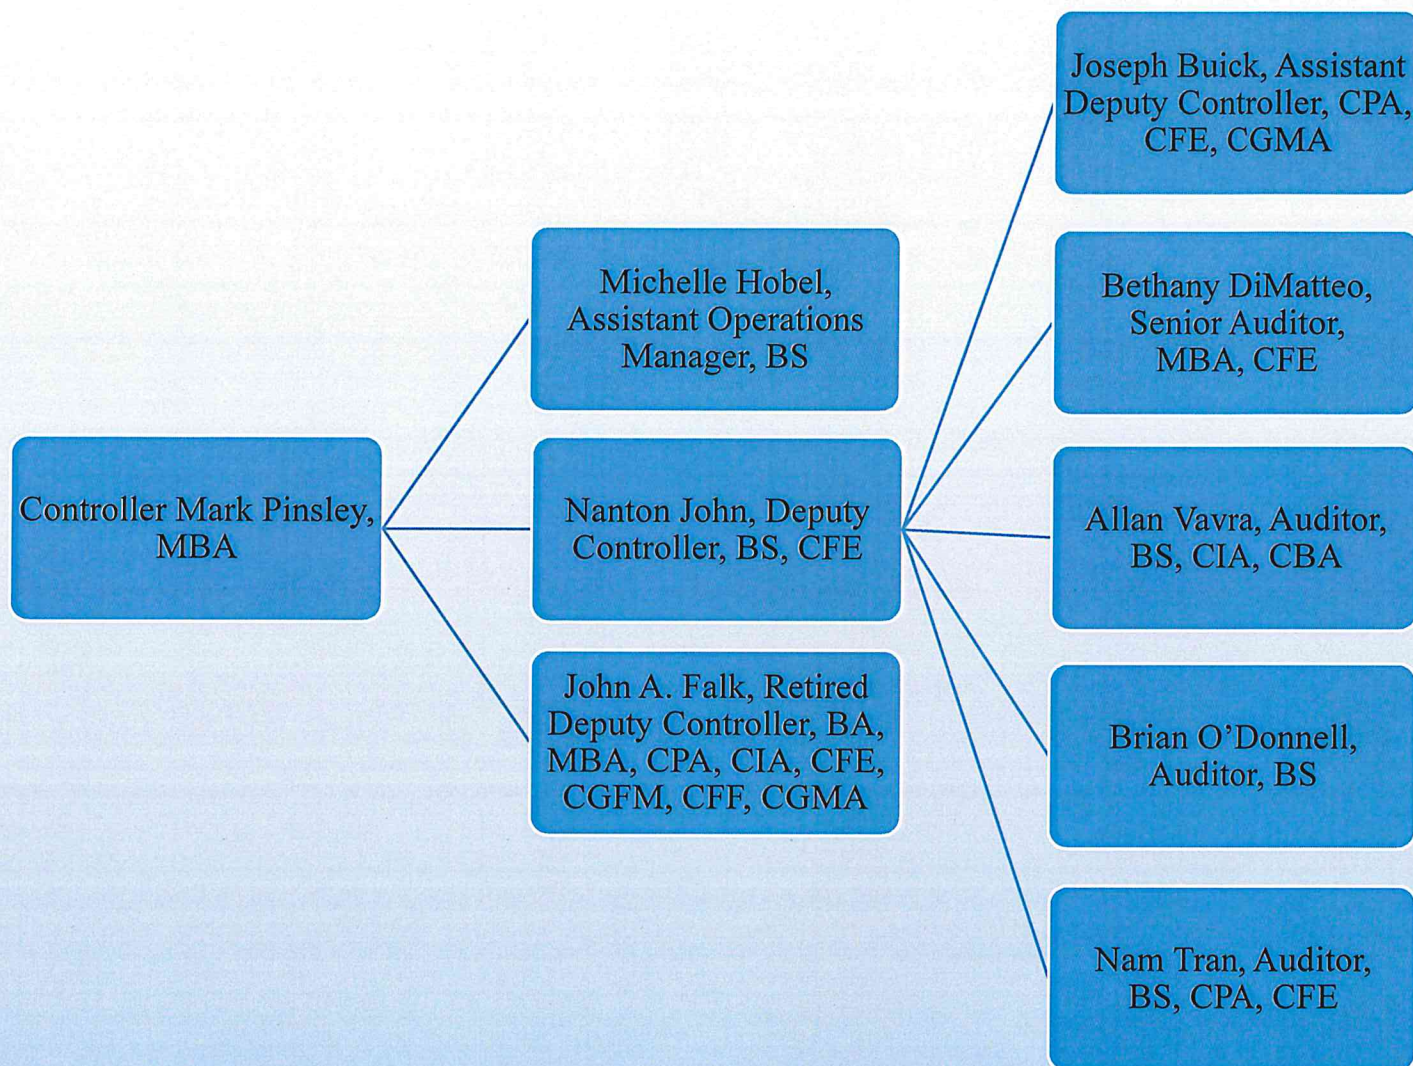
Controller Mark Pinsley, MBA

Michelle Hobel, Assistant Operations Manager, BS

Nanton John, Deputy Controller, BS, CFE

John A. Falk, Retired Deputy Controller, BA, MBA, CPA, CIA, CFE, CGFM, CFF, CGMA

Joseph Buick, Assistant Deputy Controller, CPA, CFE, CGMA

Bethany DiMatteo, Senior Auditor, MBA, CFE

Allan Vavra, Auditor, BS, CIA, CBA

Brian O'Donnell, Auditor, BS

Nam Tran, Auditor, BS, CPA, CFE